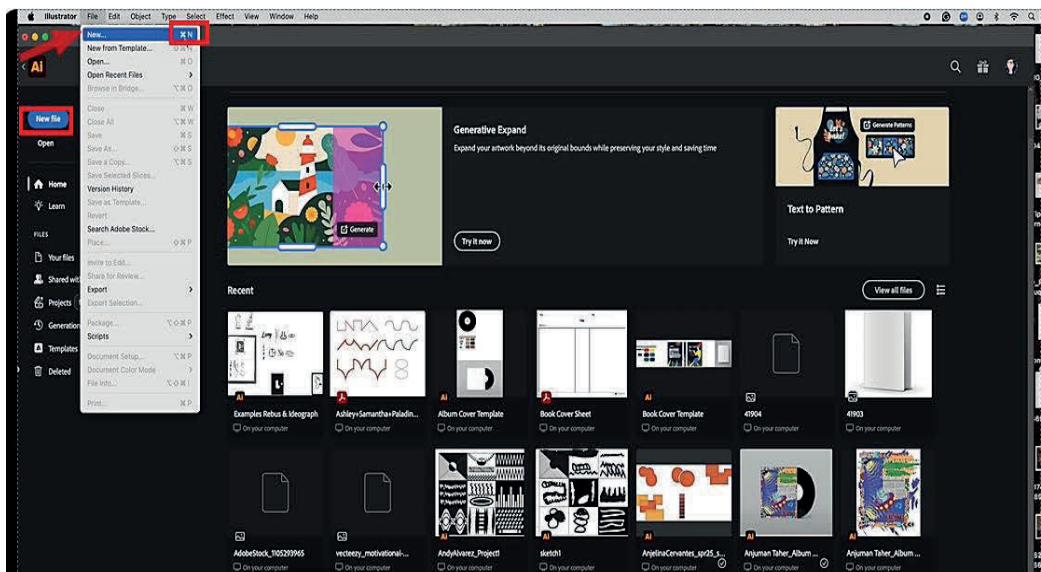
Illustrator File Edit Object Type Select Effect View Window Help

Ai

New... ⌘N
New from Template... ⇧⌘N
Open... ⌘O
Open Recent Files
Browse in Bridge... ⌥⌘O
Close ⌘W
Close All ⌥⌘W
Save ⌘S
Save As... ⇧⌘S
Save a Copy... ⌥⌘S
Save Selected Slices...
Version History
Save as Template...
Revert
Search Adobe Stock...
Place... ⇧⌘P
Invite to Edit...
Share for Review...
Export
Export Selection...
Package... ⌥⇧⌘P
Scripts
Document Setup... ⌥⌘P
Document Color Mode
File Info... ⌥⇧⌘I
Print... ⌘P

New file
Open
Home
Learn
FILES
Your files
Shared with
Projects
Generation
Templates
Deleted

Generate

Generative Expand
Expand your artwork beyond its original bounds while preserving your style and saving time
Try it now

Generate Patterns
Text to Pattern
Try it Now

Recent
View all files

Examples Rebus & Ideograph
On your computer
Ashley+Samantha+Paladin...
On your computer
Album Cover Template
On your computer
Book Cover Sheet
On your computer
Book Cover Template
On your computer
41904
On your computer
41903
On your computer
AdobeStock_1105293965
On your computer
vecteezy_motivational-...
On your computer
AndyAlvarez_Project1
On your computer
sketch1
On your computer
AnjelinaCervantes_spr25_s...
On your computer
Anjuman Taher_Album ...
On your computer
Anjuman Taher_Album ...
On your computer